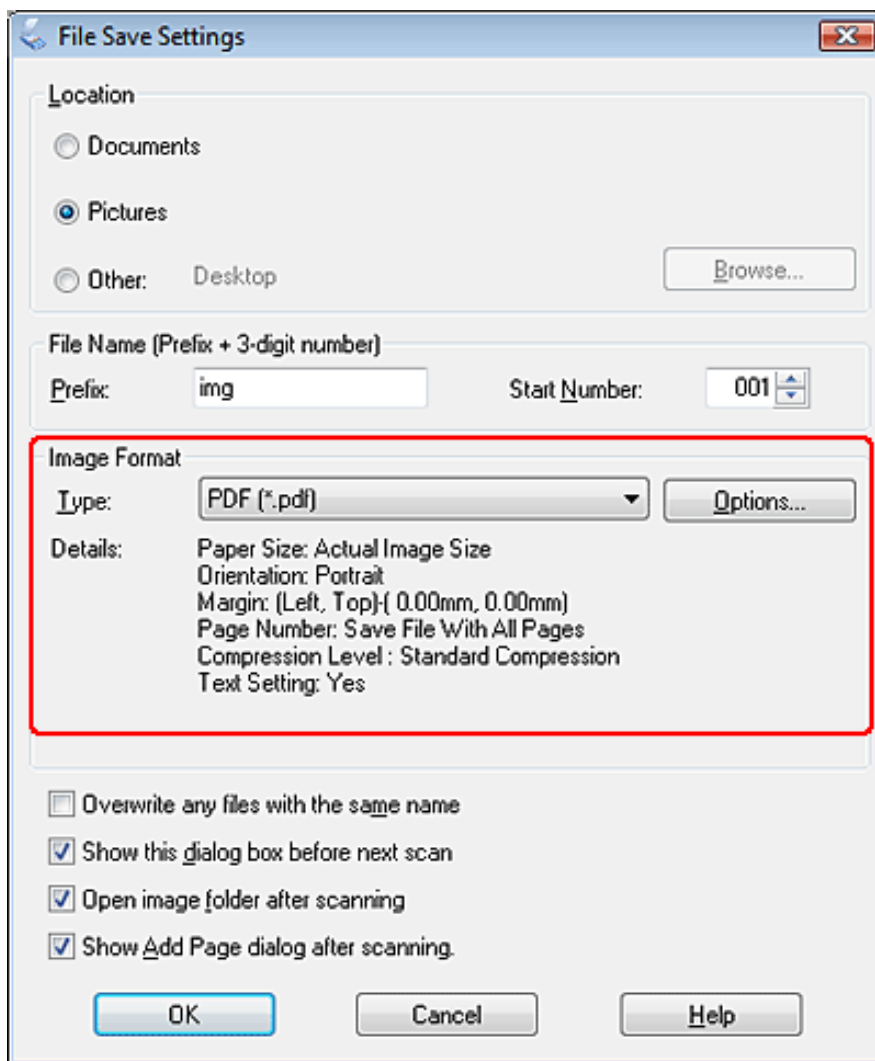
File Save Settings

Location

Documents

Pictures

Other: Desktop

Browse...

File Name (Prefix + 3-digit number)

Prefix: img

Start Number: 001

Image Format

Type: PDF (*.pdf)

Options...

Details: Paper Size: Actual Image Size
Orientation: Portrait
Margin: (Left, Top)-( 0.00mm, 0.00mm)
Page Number: Save File With All Pages
Compression Level : Standard Compression
Text Setting: Yes

Overwrite any files with the same name

Show this dialog box before next scan

Open image folder after scanning

Show Add Page dialog after scanning.

OK

Cancel

Help